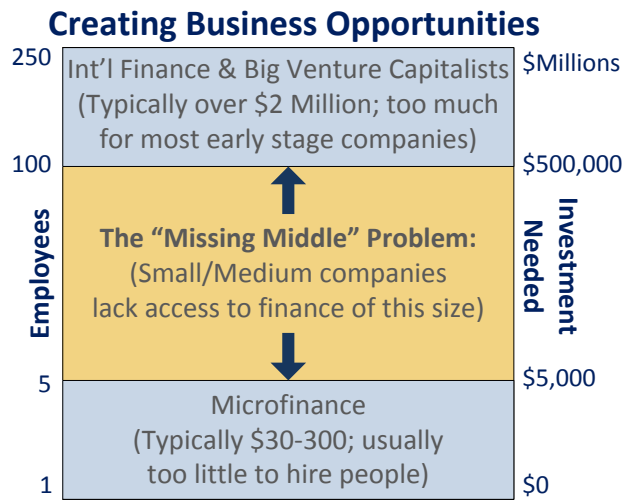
Creating Business Opportunities

250

Int’l Finance & Big Venture Capitalists (Typically over \$2 Million; too much for most early stage companies)

\$Millions

100

\$500,000

Employees

The “Missing Middle” Problem: (Small/Medium companies lack access to finance of this size)

Investment Needed

5

\$5,000

Microfinance (Typically \$30-300; usually too little to hire people)

1

\$0